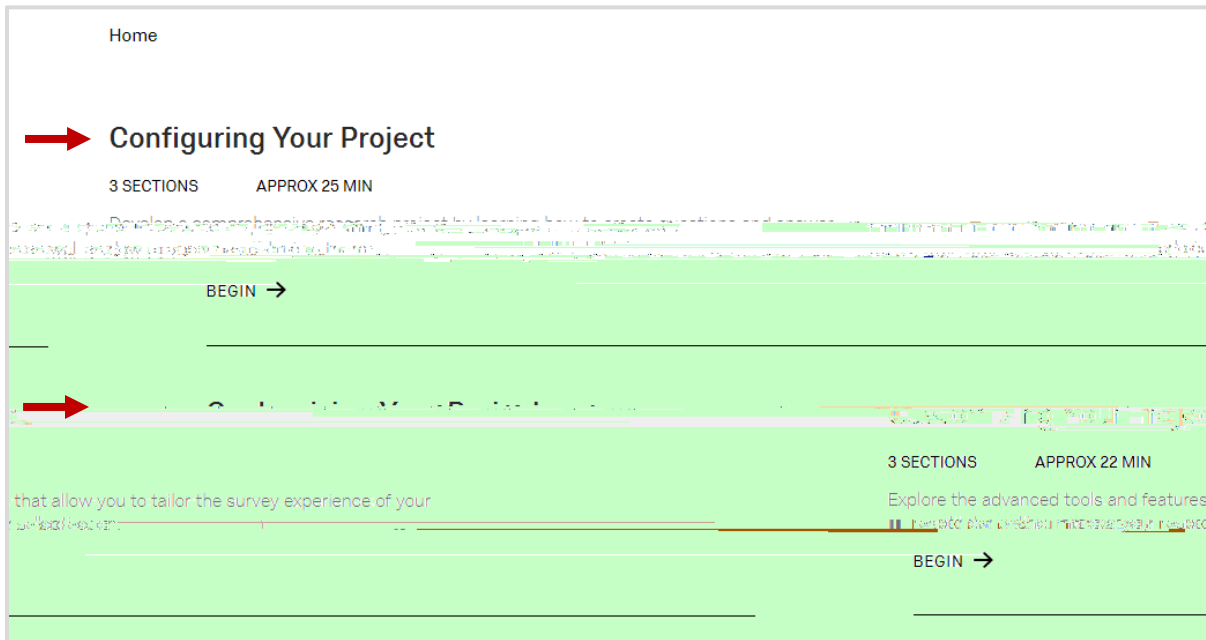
Home

Configuring Your Project

3 SECTIONS APPROX 25 MIN

Develop a comprehensive research project by learning how to create questions and answers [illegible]

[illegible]

BEGIN →

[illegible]

3 SECTIONS APPROX 22 MIN

that allow you to tailor the survey experience of your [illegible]

Explore the advanced tools and features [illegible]

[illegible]

BEGIN →